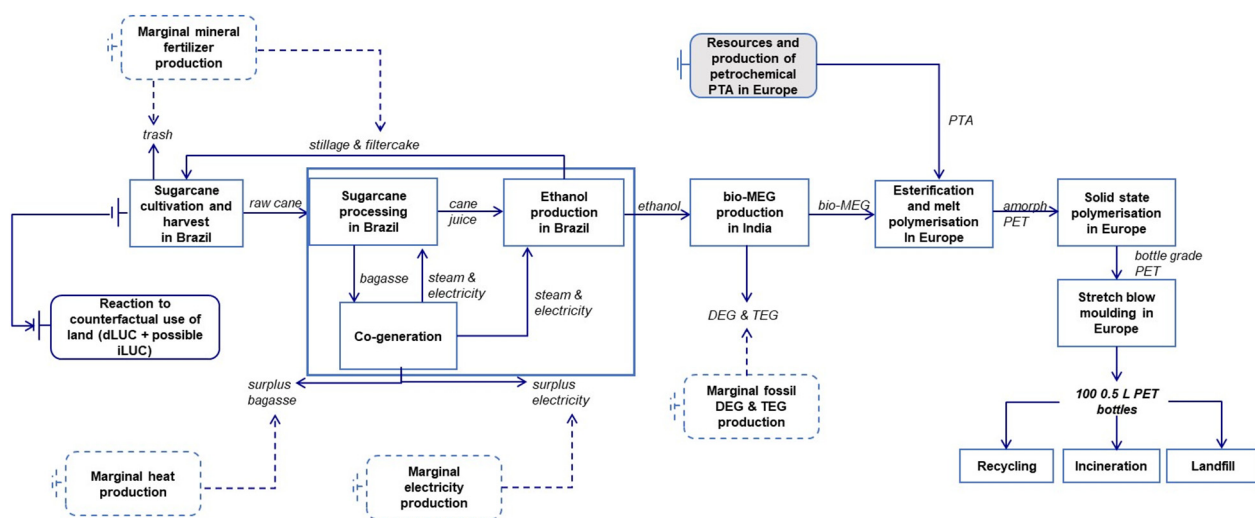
Marginal mineral fertilizer production

trash

stillage & filtercake

Resources and production of petrochemical PTA in Europe

PTA

Sugarcane cultivation and harvest in Brazil

raw cane

Sugarcane processing in Brazil

cane juice

Ethanol production in Brazil

ethanol

bio-MEG production in India

bio-MEG

Esterification and melt polymerisation In Europe

amorph PET

Solid state polymerisation in Europe

bottle grade PET

bagasse

steam & electricity

steam & electricity

Co-generation

DEG & TEG

Stretch blow moulding in Europe

Reaction to counterfactual use of land (dLUC + possible iLUC)

surplus bagasse

surplus electricity

100 0.5 L PET bottles

Marginal fossil DEG & TEG production

Recycling

Incineration

Landfill

Marginal heat production

Marginal electricity production